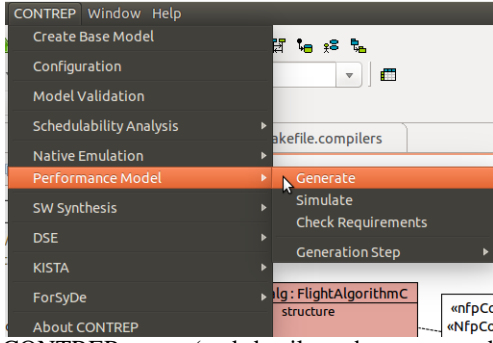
CONTREP Window Help

Create Base Model
Configuration
Model Validation
Schedulability Analysis
Native Emulation
Performance Model
SW Synthesis
DSE
KISTA
ForSyDe
About CONTREP

akefile.compilers

Generate
Simulate
Check Requirements
Generation Step

alg : FlightAlgorithmC
structure

«nfpCo
«NfpCo

CONTREP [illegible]